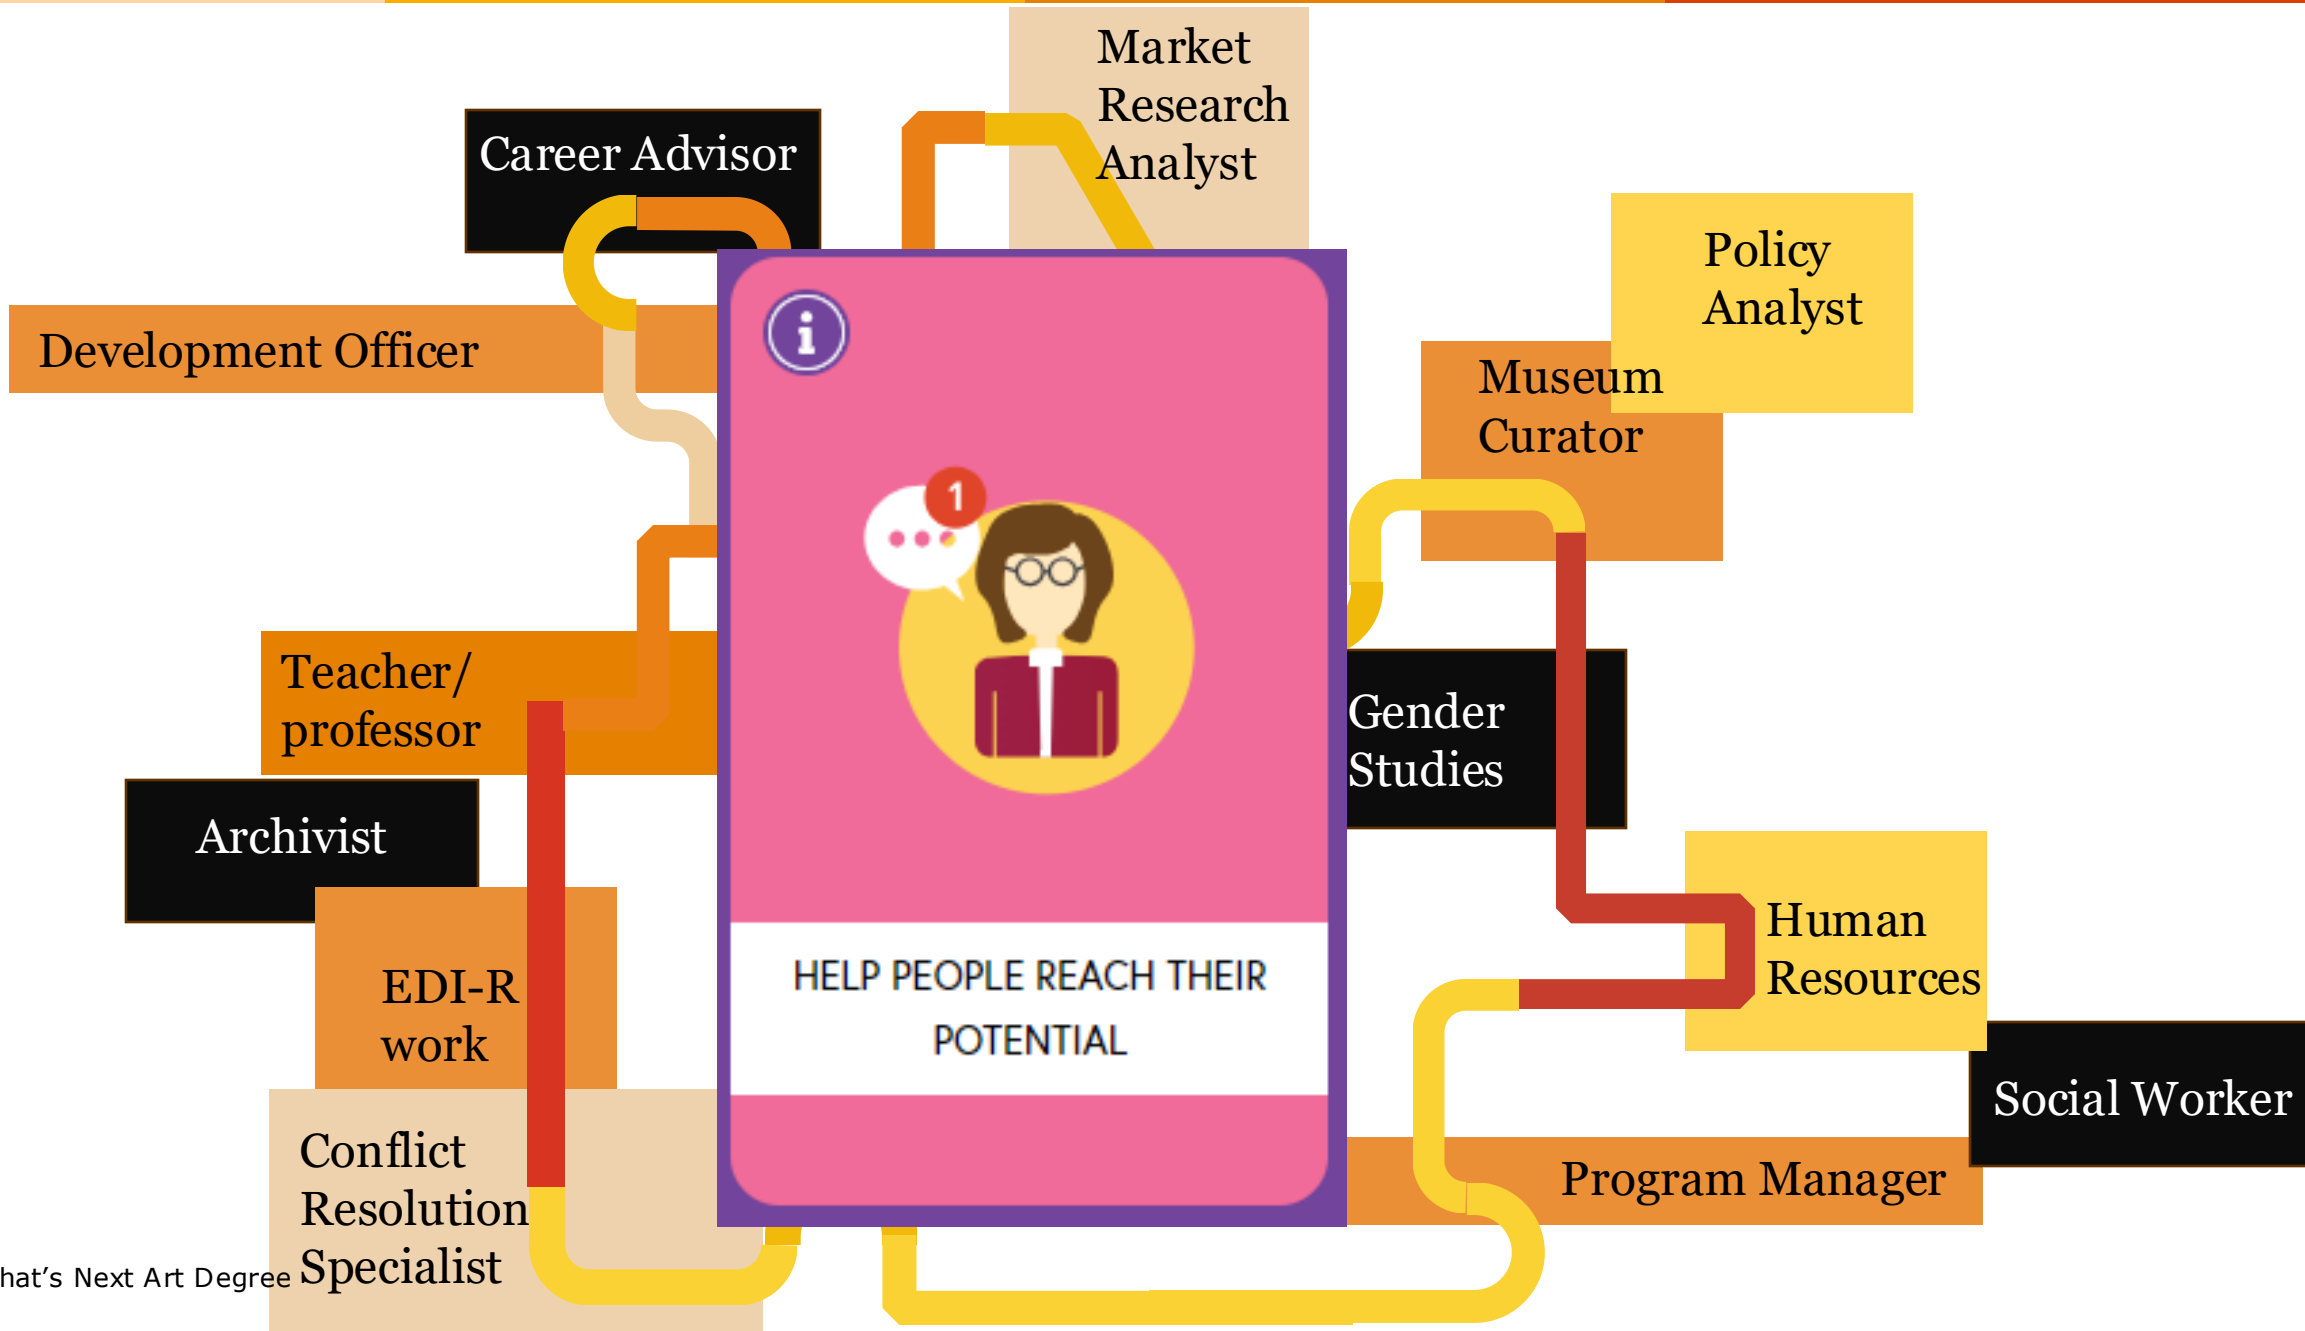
Market Research Analyst

Career Advisor

Policy Analyst

Development Officer

Museum Curator

HELP PEOPLE REACH THEIR POTENTIAL

Teacher/ professor

Gender Studies

Archivist

Human Resources

EDI-R work

Social Worker

Program Manager

Conflict Resolution Specialist

hat’s Next Art Degree